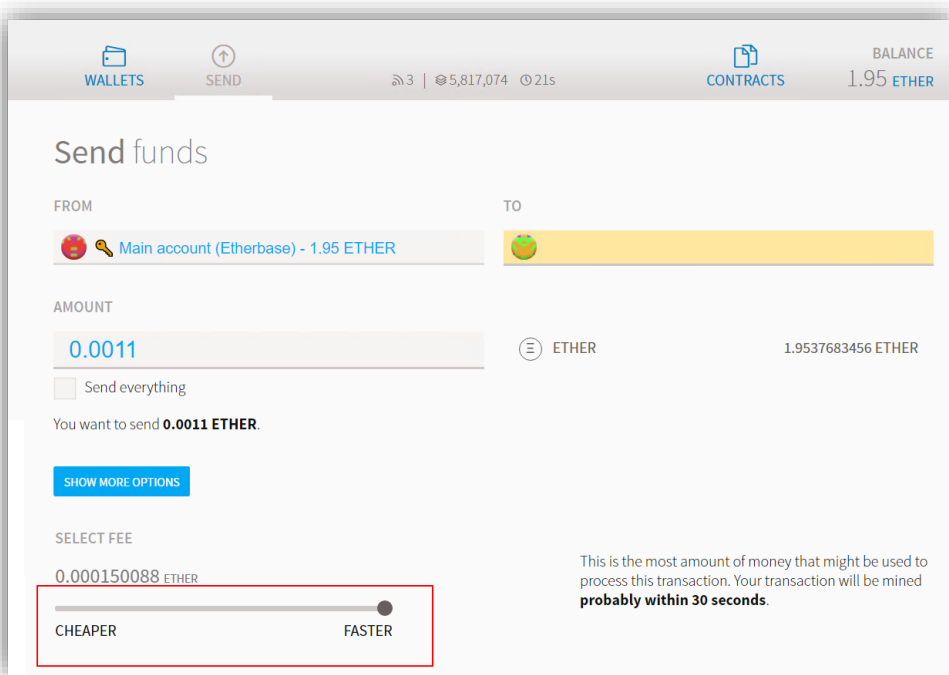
WALLETS

SEND

3 | 5,817,074 21s

CONTRACTS

BALANCE
1.95 ETHER

Send funds

FROM

Main account (Etherbase) - 1.95 ETHER

TO

AMOUNT

0.0011

ETHER

1.9537683456 ETHER

Send everything

You want to send **0.0011 ETHER**.

SHOW MORE OPTIONS

SELECT FEE

0.000150088 ETHER

CHEAPER

FASTER

This is the most amount of money that might be used to process this transaction. Your transaction will be mined **probably within 30 seconds**.